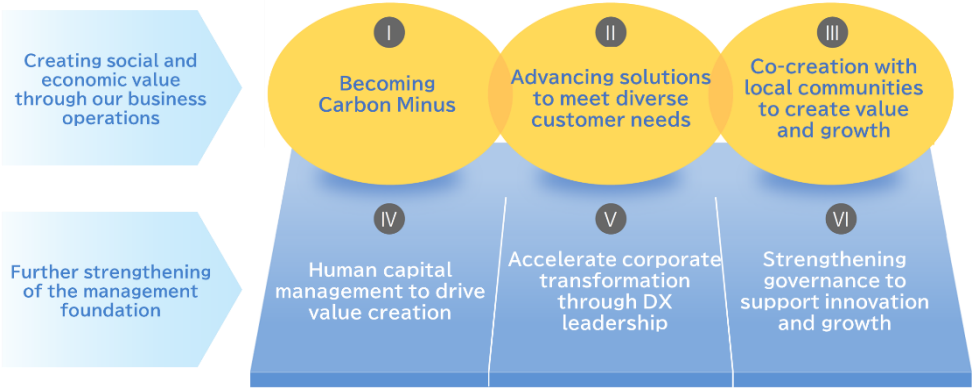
Creating social and economic value through our business operations

I
Becoming Carbon Minus

II
Advancing solutions to meet diverse customer needs

III
Co-creation with local communities to create value and growth

Further strengthening of the management foundation

IV
Human capital management to drive value creation

V
Accelerate corporate transformation through DX leadership

VI
Strengthening governance to support innovation and growth